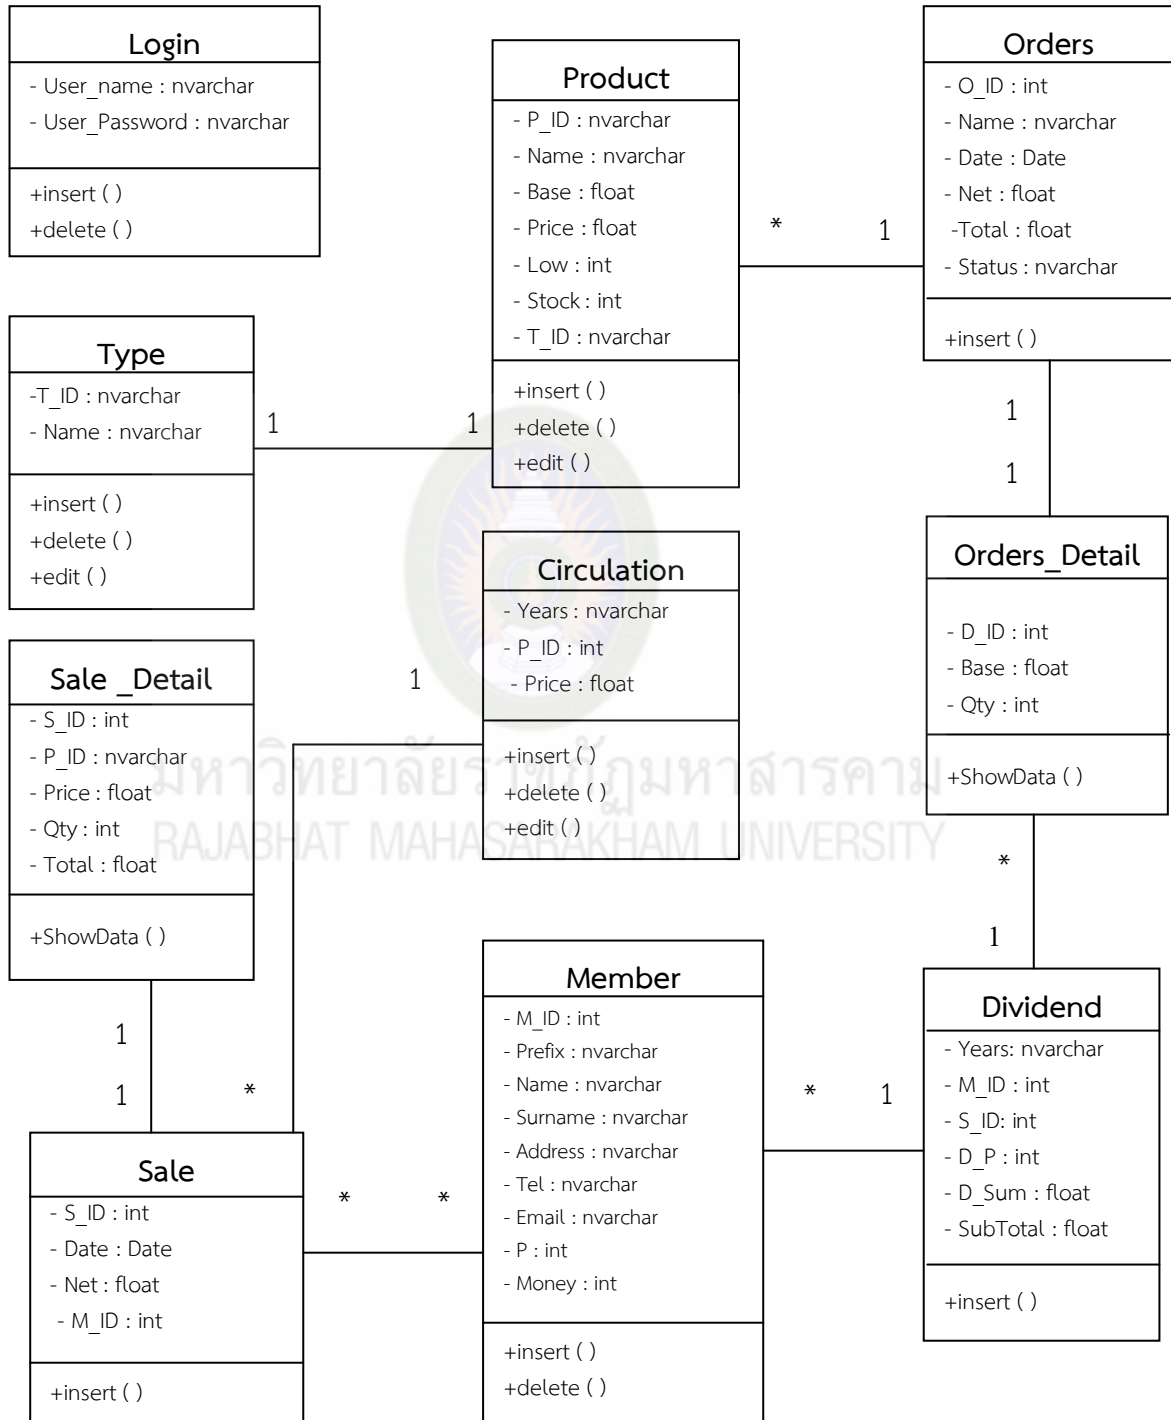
Login
- User_name : nvarchar
- User_Password : nvarchar
+insert ( )
+delete ( )

Product
- P_ID : nvarchar
- Name : nvarchar
- Base : float
- Price : float
- Low : int
- Stock : int
- T_ID : nvarchar
+insert ( )
+delete ( )
+edit ( )

Orders
- O_ID : int
- Name : nvarchar
- Date : Date
- Net : float
-Total : float
- Status : nvarchar
+insert ( )

*
1

Type
-T_ID : nvarchar
- Name : nvarchar
+insert ( )
+delete ( )
+edit ( )

1
1

1
1

Circulation
- Years : nvarchar
- P_ID : int
- Price : float
+insert ( )
+delete ( )
+edit ( )

Orders_Detail
- D_ID : int
- Base : float
- Qty : int
+ShowData ( )

Sale _Detail
- S_ID : int
- P_ID : nvarchar
- Price : float
- Qty : int
- Total : float
+ShowData ( )

1

มหาวิทยาลัยราชภัฏมหาสารคาม
RAJABHAT MAHASARAKHAM UNIVERSITY

*
1

Member
- M_ID : int
- Prefix : nvarchar
- Name : nvarchar
- Surname : nvarchar
- Address : nvarchar
- Tel : nvarchar
- Email : nvarchar
- P : int
- Money : int
+insert ( )
+delete ( )

Dividend
- Years: nvarchar
- M_ID : int
- S_ID: int
- D_P : int
- D_Sum : float
- SubTotal : float
+insert ( )

1
1
*

*
1

Sale
- S_ID : int
- Date : Date
- Net : float
- M_ID : int
+insert ( )

*
*